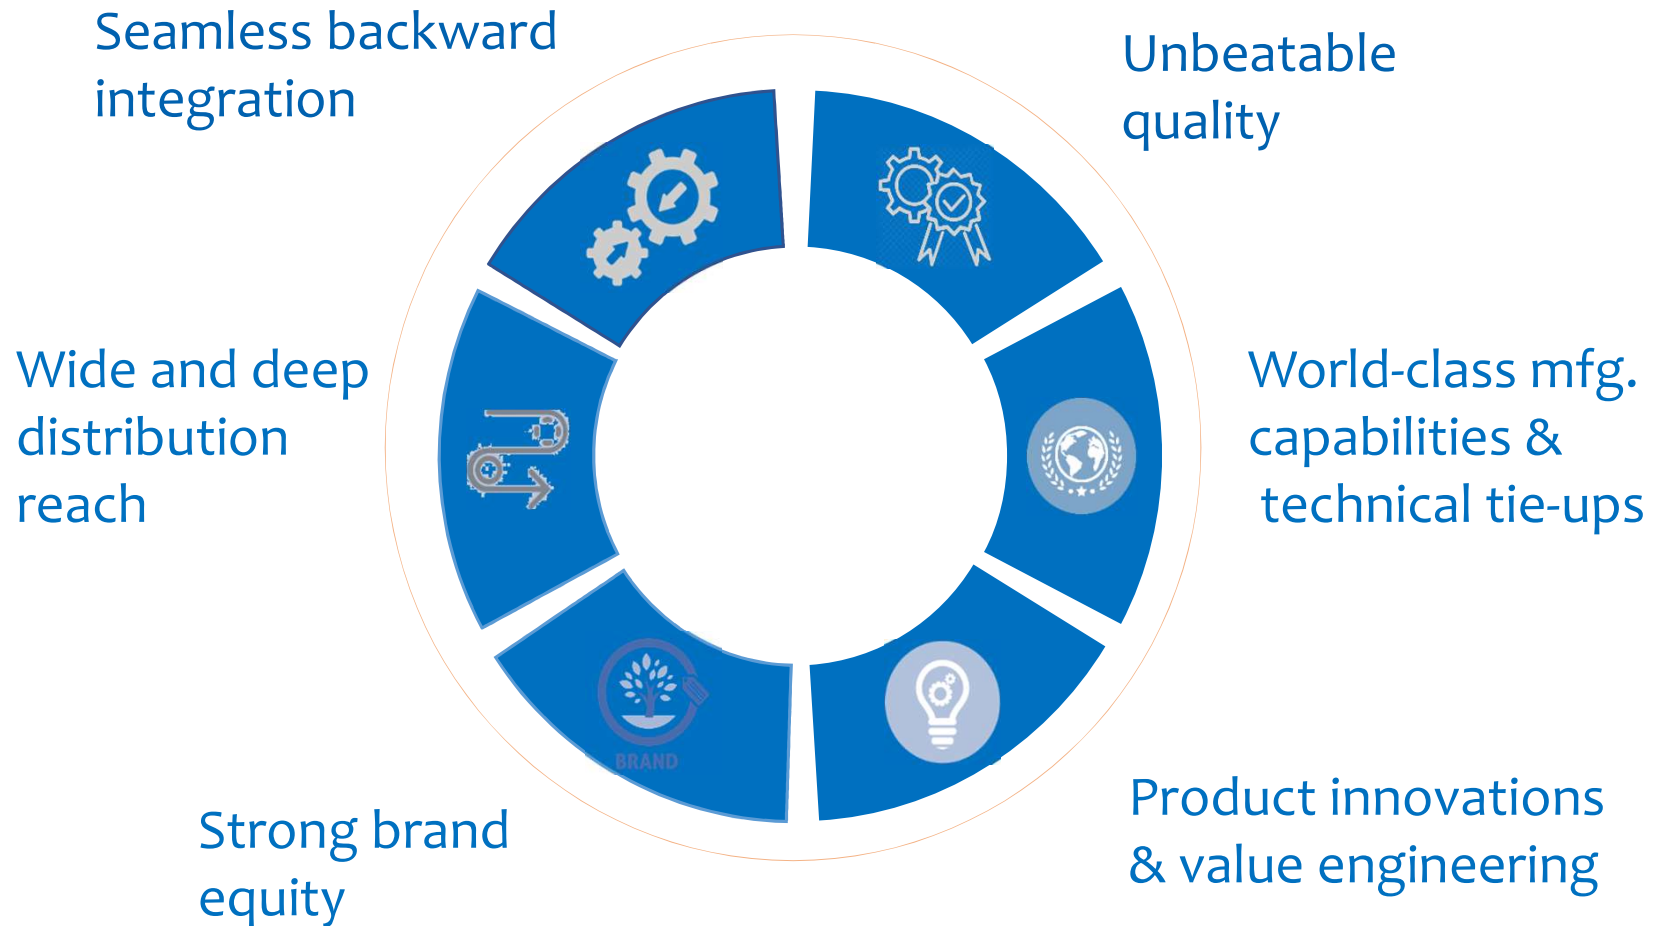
Seamless backward integration

Unbeatable quality

Wide and deep distribution reach

World-class mfg. capabilities & technical tie-ups

BRAND

Strong brand equity

Product innovations & value engineering